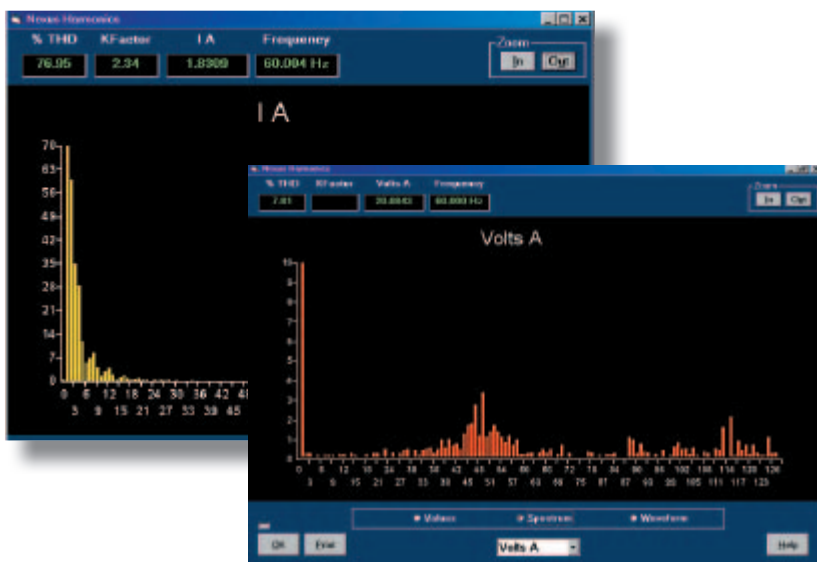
Nexus Harmonics

% THD
KFactor
I A
Frequency
76.95
2.34
1.8309
60.004 Hz
Zoom
In
Out

I A

70
63
56
49
42
35
28
21
14
7
0
0 6 12 18 24 30 36 42 48
3 9 15 21 27 33 39 45

Nexus Harmonics

% THD
KFactor
Volts A
Frequency
7.81
20.0043
60.000 Hz
Zoom
In
Out

Volts A

10
9
8
7
6
5
4
3
2
1
0
0 6 12 18 24 30 36 42 48 54 60 66 72 78 84 90 96 102 108 114 120 126
3 9 15 21 27 33 39 45 51 57 63 69 75 81 87 93 99 105 111 117 123

Values
Spectrum
Waveform

OK
Print
Volts A
Help